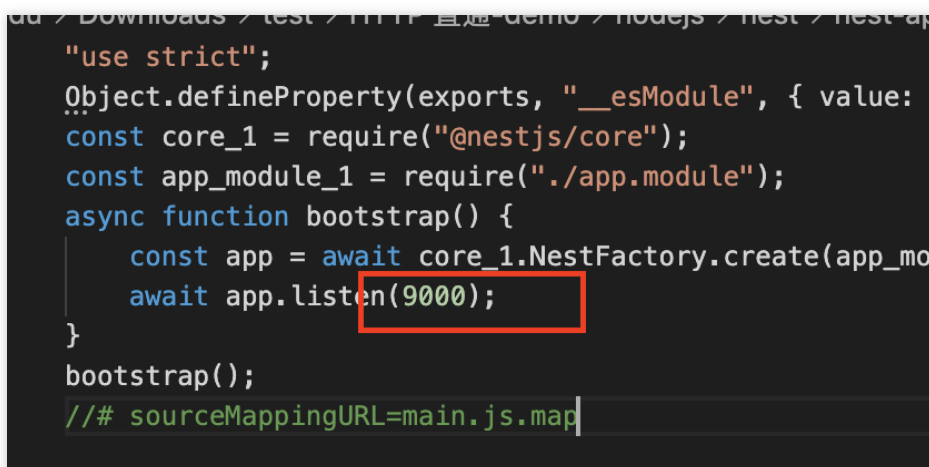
uu > Downloads > test > HTTP 直通-demo > nodejs > nest > nest-ap

"use strict";
Object.defineProperty(exports, "__esModule", { value:
const core_1 = require("@nestjs/core");
const app_module_1 = require("./app.module");
async function bootstrap() {
    const app = await core_1.NestFactory.create(app_mo
    await app.listen(9000);
}
bootstrap();
//# sourceMappingURL=main.js.map